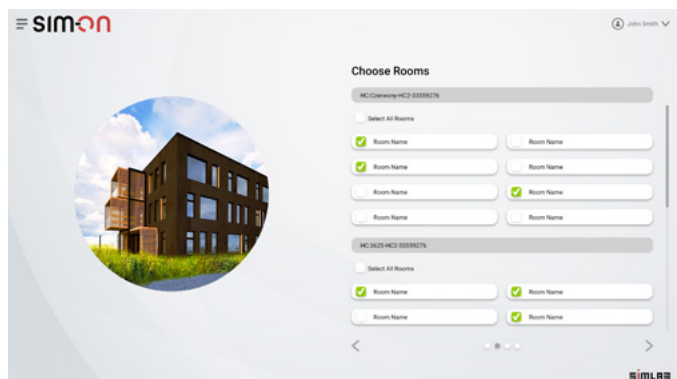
SIMON

John Smith

Choose Rooms

HC.Czerwony-HC2-33559276

Select All Rooms

Room Name

Room Name

Room Name

Room Name

Room Name

Room Name

Room Name

Room Name

HC.3625-HC2-33559276

Select All Rooms

Room Name

Room Name

Room Name

Room Name

SIMLAB